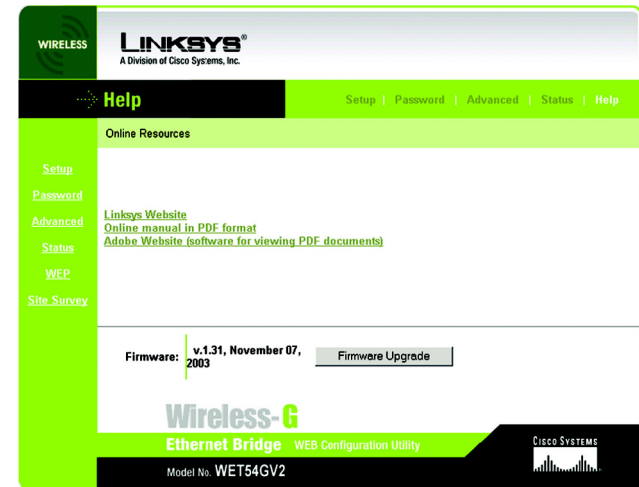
WIRELESS

LINKSYS®
A Division of Cisco Systems, Inc.

Help

Setup | Password | Advanced | Status | Help

Online Resources

Setup
Password
Advanced
Status
WEP
Site Survey

Linksys Website
Online manual in PDF format
Adobe Website (software for viewing PDF documents)

Firmware: v.1.31, November 07, 2003

Firmware Upgrade

Wireless-G
Ethernet Bridge WEB Configuration Utility

Model No. WET54GV2

CISCO SYSTEMS